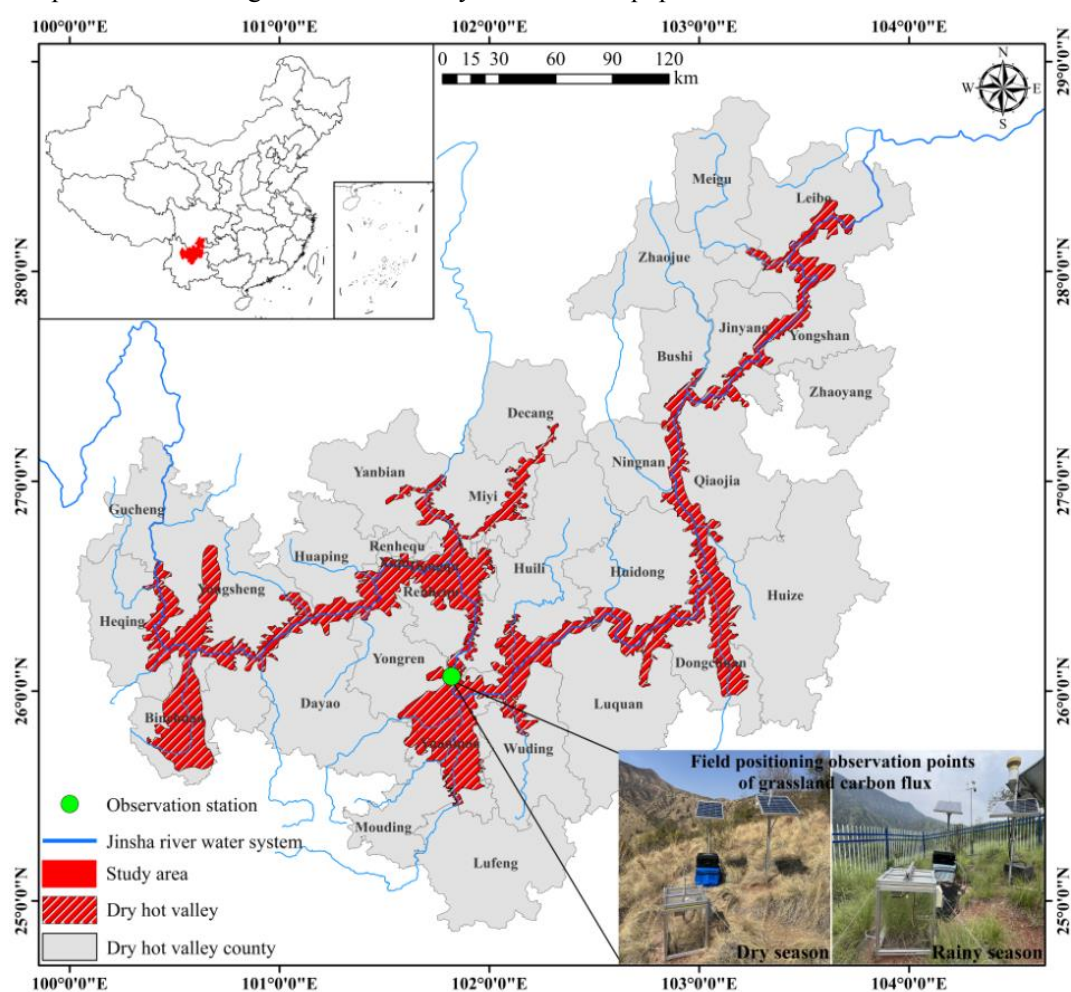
100°0'0"E 101°0'0"E 102°0'0"E 103°0'0"E 104°0'0"E

0 15 30 60 90 120 km

N
W E
S

28°0'0"N
27°0'0"N
26°0'0"N
25°0'0"N

Meigu
Leibo
Zhaojue
Jinyang
Yongshan
Bushi
Zhaoyang
Decang
Yanbian
Miyi
Ningnan
Qiaojia
Gucheng
Huaping
Renhequ
Xishequ
Renhequ
Huili
Huidong
Huize
Yongsheng
Heqing
Yongren
Dongchuan
Dayao
Luquan
Binchuan
Yuanmou
Wuding
Mouding
Lufeng

Field positioning observation points of grassland carbon flux

Dry season
Rainy season

Observation station
Jinsha river water system
Study area
Dry hot valley
Dry hot valley county

100°0'0"E 101°0'0"E 102°0'0"E 103°0'0"E 104°0'0"E